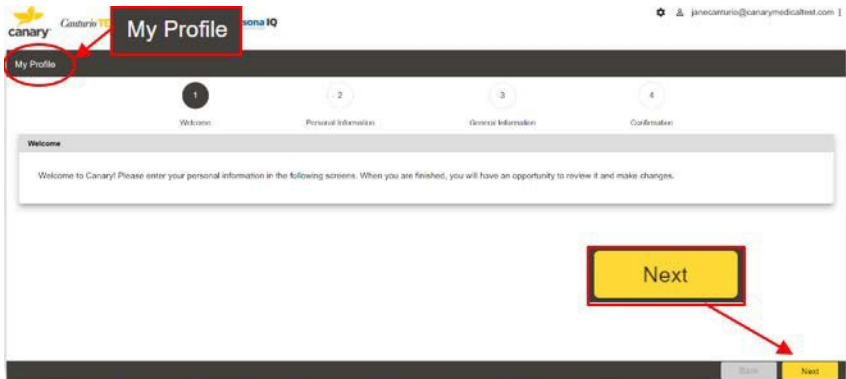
canary Canturio TE My Profile sona IQ

janecanturio@canarymedicaltest.com

My Profile

1 Welcome
2 Personal Information
3 General Information
4 Confirmation

Welcome

Welcome to Canary! Please enter your personal information in the following screens. When you are finished, you will have an opportunity to review it and make changes.

Next

Back Next